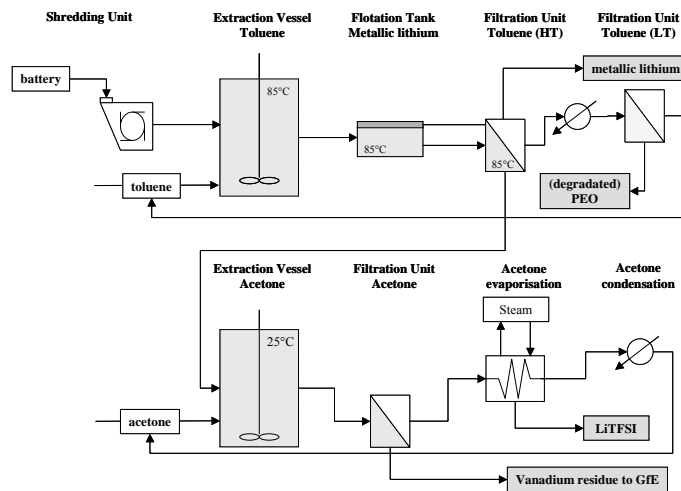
Shredding Unit

Extraction Vessel Toluene

Flotation Tank Metallic lithium

Filtration Unit Toluene (HT)

Filtration Unit Toluene (LT)

battery

85°C

85°C

85°C

metallic lithium

toluene

(degradated) PEO

Extraction Vessel Acetone

Filtration Unit Acetone

Acetone evaporisation

Acetone condensation

Steam

25°C

acetone

LiTFSI

Vanadium residue to GfE